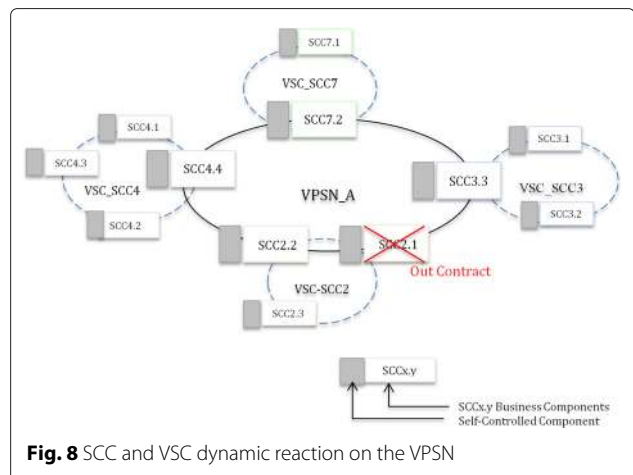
SCC7.1

VSC_SCC7

SCC7.2

SCC4.1

SCC4.3

SCC4.4

VSC_SCC4

SCC4.2

VPSN_A

SCC3.1

SCC3.3

VSC_SCC3

SCC3.2

SCC2.2

SCC2.1

Out Contract

VSC-SCC2

SCC2.3

SCCx.y

SCCx.y Business Components

Self-Controlled Component

**Fig. 8** SCC and VSC dynamic reaction on the VPSN